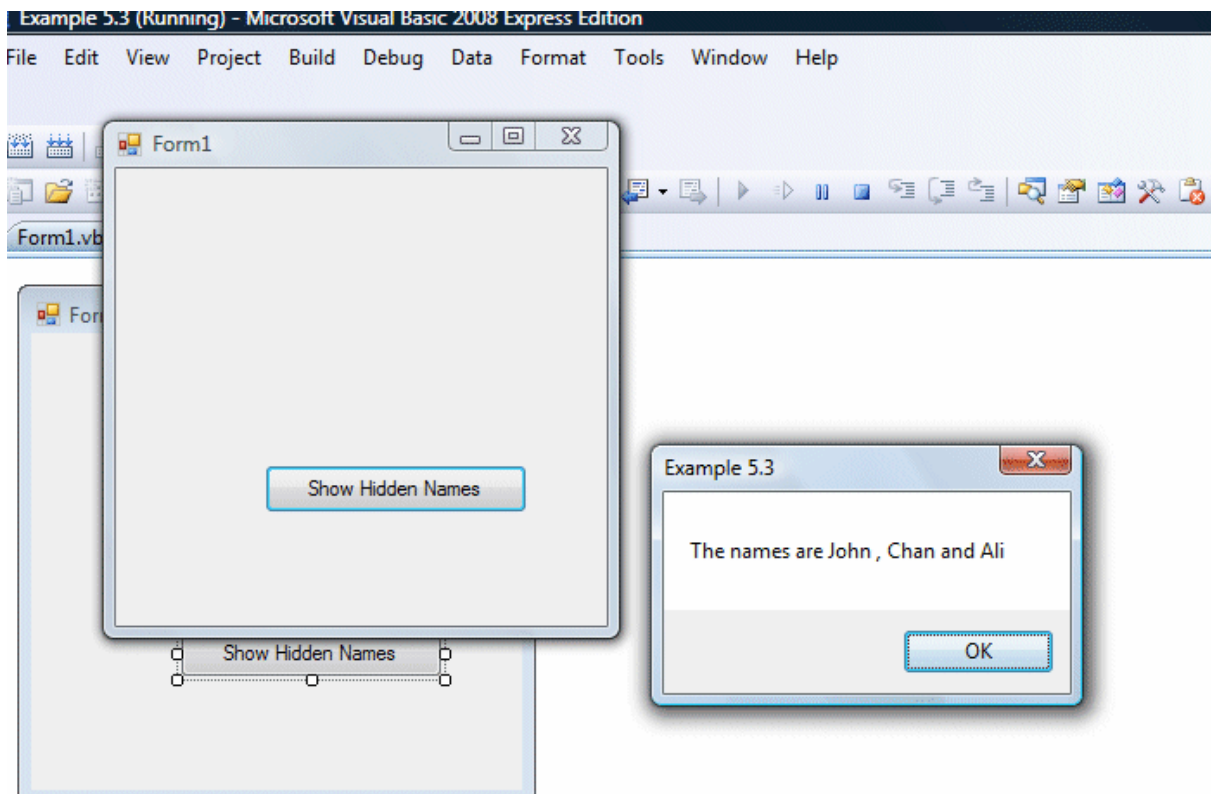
Example 5.3 (Running) - Microsoft Visual Basic 2008 Express Edition

File Edit View Project Build Debug Data Format Tools Window Help

Form1

Form1.vb

For

Show Hidden Names

Show Hidden Names

Example 5.3

The names are John , Chan and Ali

OK